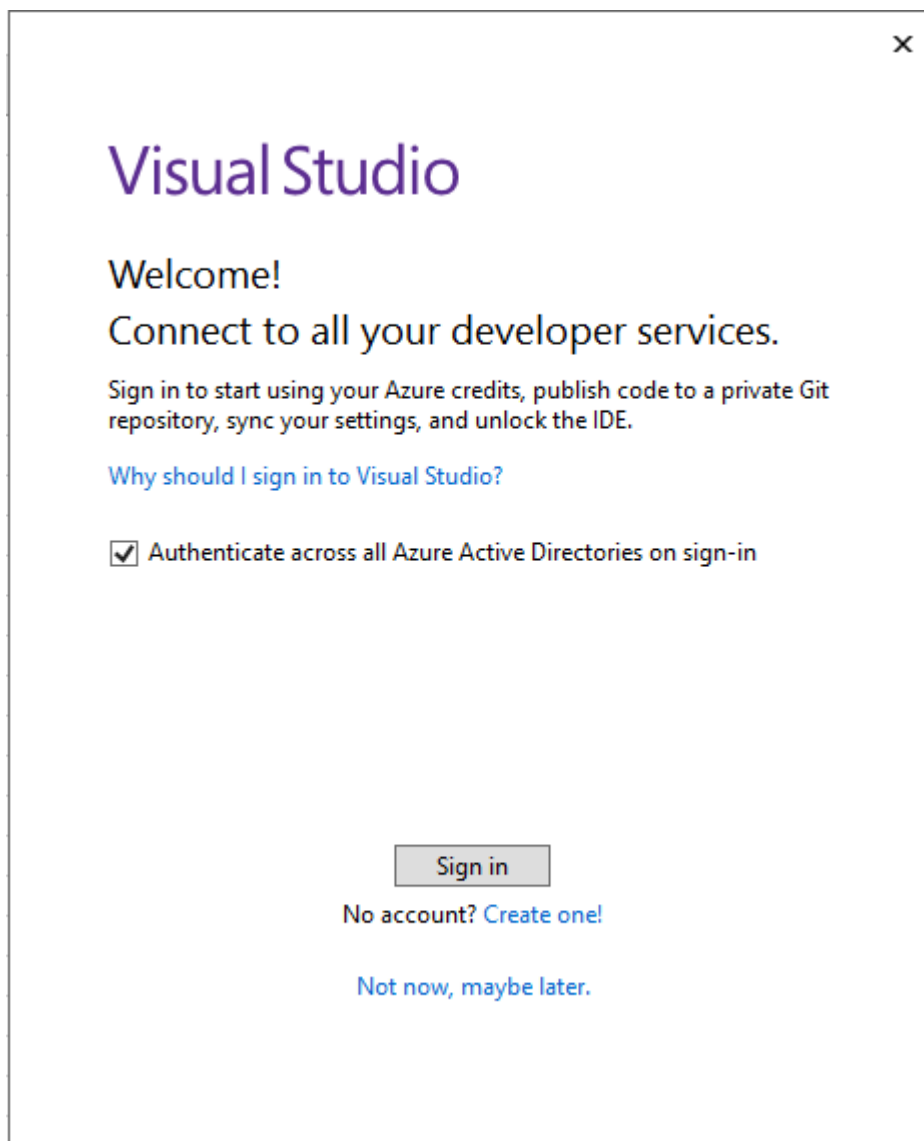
×

Visual Studio

Welcome!

Connect to all your developer services.

Sign in to start using your Azure credits, publish code to a private Git repository, sync your settings, and unlock the IDE.

Why should I sign in to Visual Studio?

Authenticate across all Azure Active Directories on sign-in

Sign in

No account? Create one!

Not now, maybe later.